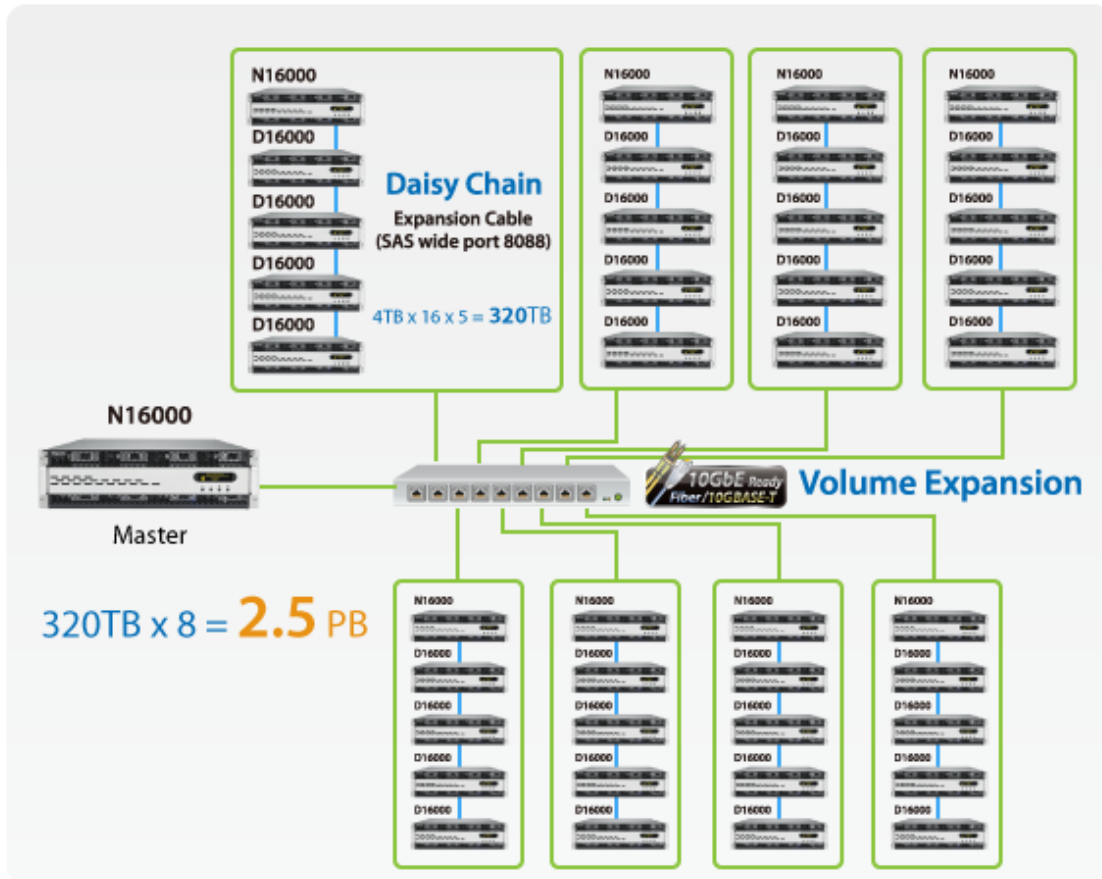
N16000
D16000
D16000
D16000
D16000

Daisy Chain
Expansion Cable
(SAS wide port 8088)

4TB x 16 x 5 = 320TB

N16000
D16000
D16000
D16000
D16000

N16000
D16000
D16000
D16000
D16000

N16000
D16000
D16000
D16000
D16000

N16000

Master

10GbE Ready
Fiber/10GBASE-T

Volume Expansion

320TB x 8 = 2.5 PB

N16000
D16000
D16000
D16000
D16000

N16000
D16000
D16000
D16000
D16000

N16000
D16000
D16000
D16000
D16000

N16000
D16000
D16000
D16000
D16000